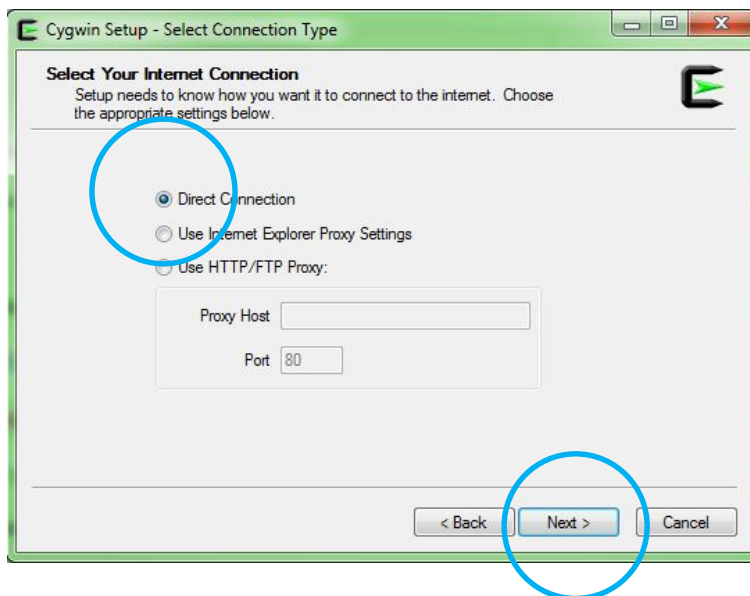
Cygwin Setup - Select Connection Type

Select Your Internet Connection
Setup needs to know how you want it to connect to the internet. Choose the appropriate settings below.

Direct Connection
Use Internet Explorer Proxy Settings
Use HTTP/FTP Proxy:

Proxy Host
Port 80

< Back
Next >
Cancel